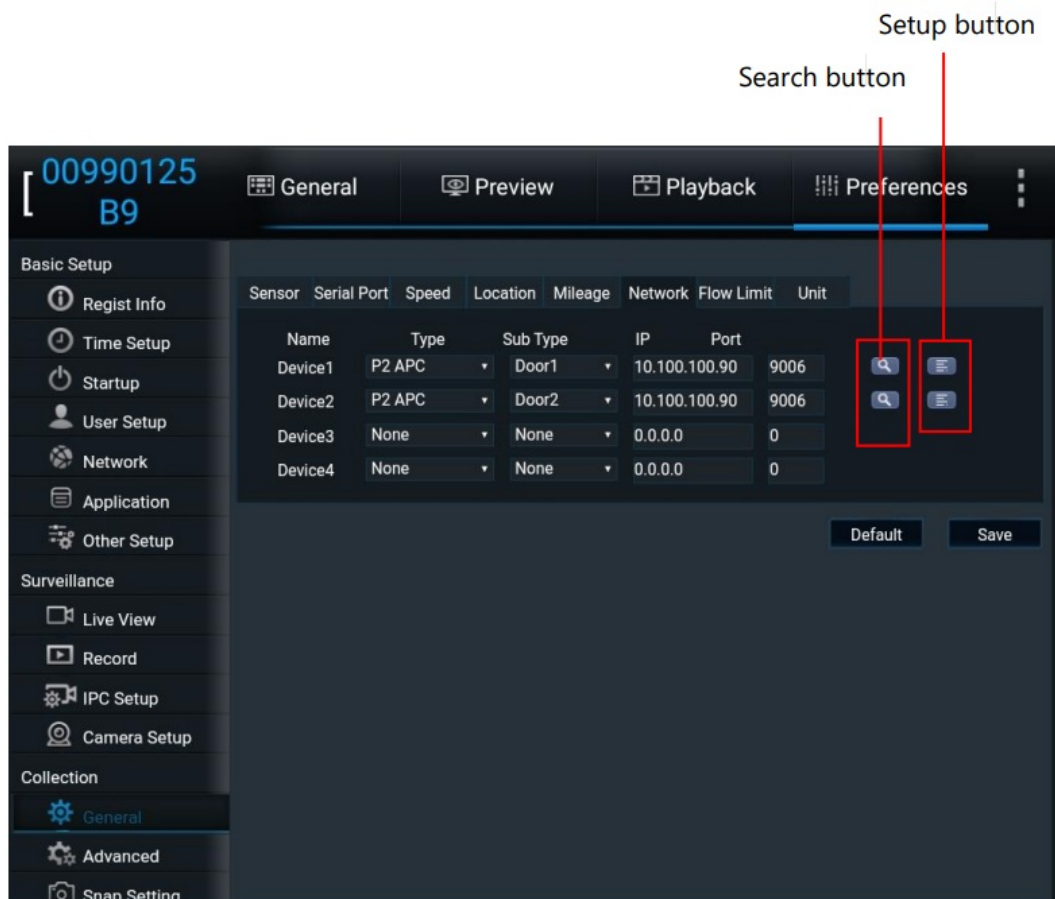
Setup button

Search button

[ 00990125 B9

General Preview Playback Preferences

Basic Setup
Regist Info
Time Setup
Startup
User Setup
Network
Application
Other Setup
Surveillance
Live View
Record
IPC Setup
Camera Setup
Collection
General
Advanced
Snap Setting

Sensor Serial Port Speed Location Mileage Network Flow Limit Unit

| Name | Type | Sub Type | IP | Port |
|---|---|---|---|---|
| Device1 | P2 APC | Door1 | 10.100.100.90 | 9006 |
| Device2 | P2 APC | Door2 | 10.100.100.90 | 9006 |
| Device3 | None | None | 0.0.0.0 | 0 |
| Device4 | None | None | 0.0.0.0 | 0 |

Default Save